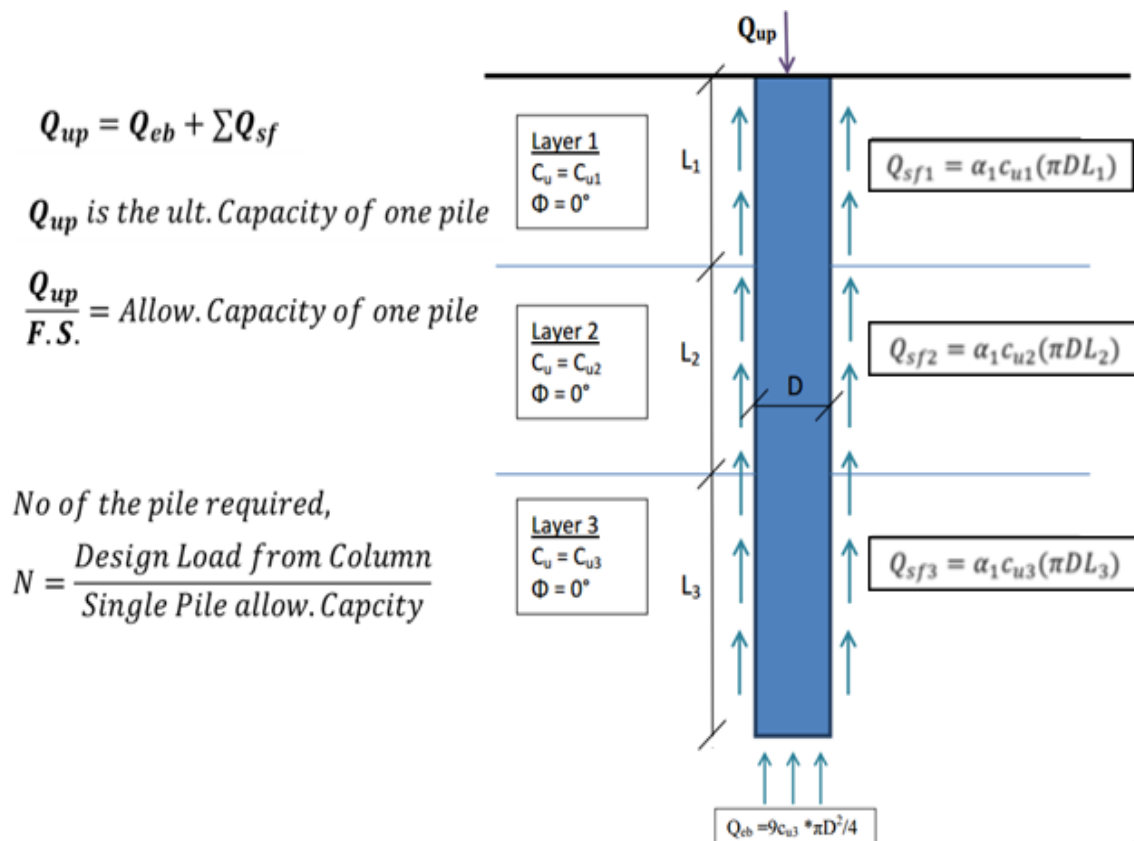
$Q_{up}$

$\boldsymbol{Q_{up} = Q_{eb} + \sum Q_{sf}}$

$\boldsymbol{Q_{up}}$ *is the ult. Capacity of one pile*

$\frac{\boldsymbol{Q_{up}}}{\boldsymbol{F.S.}}$ *= Allow. Capacity of one pile*

*No of the pile required,*

$N = \frac{Design\ Load\ from\ Column}{Single\ Pile\ allow.\ Capcity}$

Layer 1
$C_u = C_{u1}$
$\Phi = 0°$

$L_1$

$Q_{sf1} = \alpha_1 c_{u1}(\pi D L_1)$

Layer 2
$C_u = C_{u2}$
$\Phi = 0°$

$L_2$

D

$Q_{sf2} = \alpha_1 c_{u2}(\pi D L_2)$

Layer 3
$C_u = C_{u3}$
$\Phi = 0°$

$L_3$

$Q_{sf3} = \alpha_1 c_{u3}(\pi D L_3)$

$Q_{eb} = 9c_{u3} * \pi D^2/4$